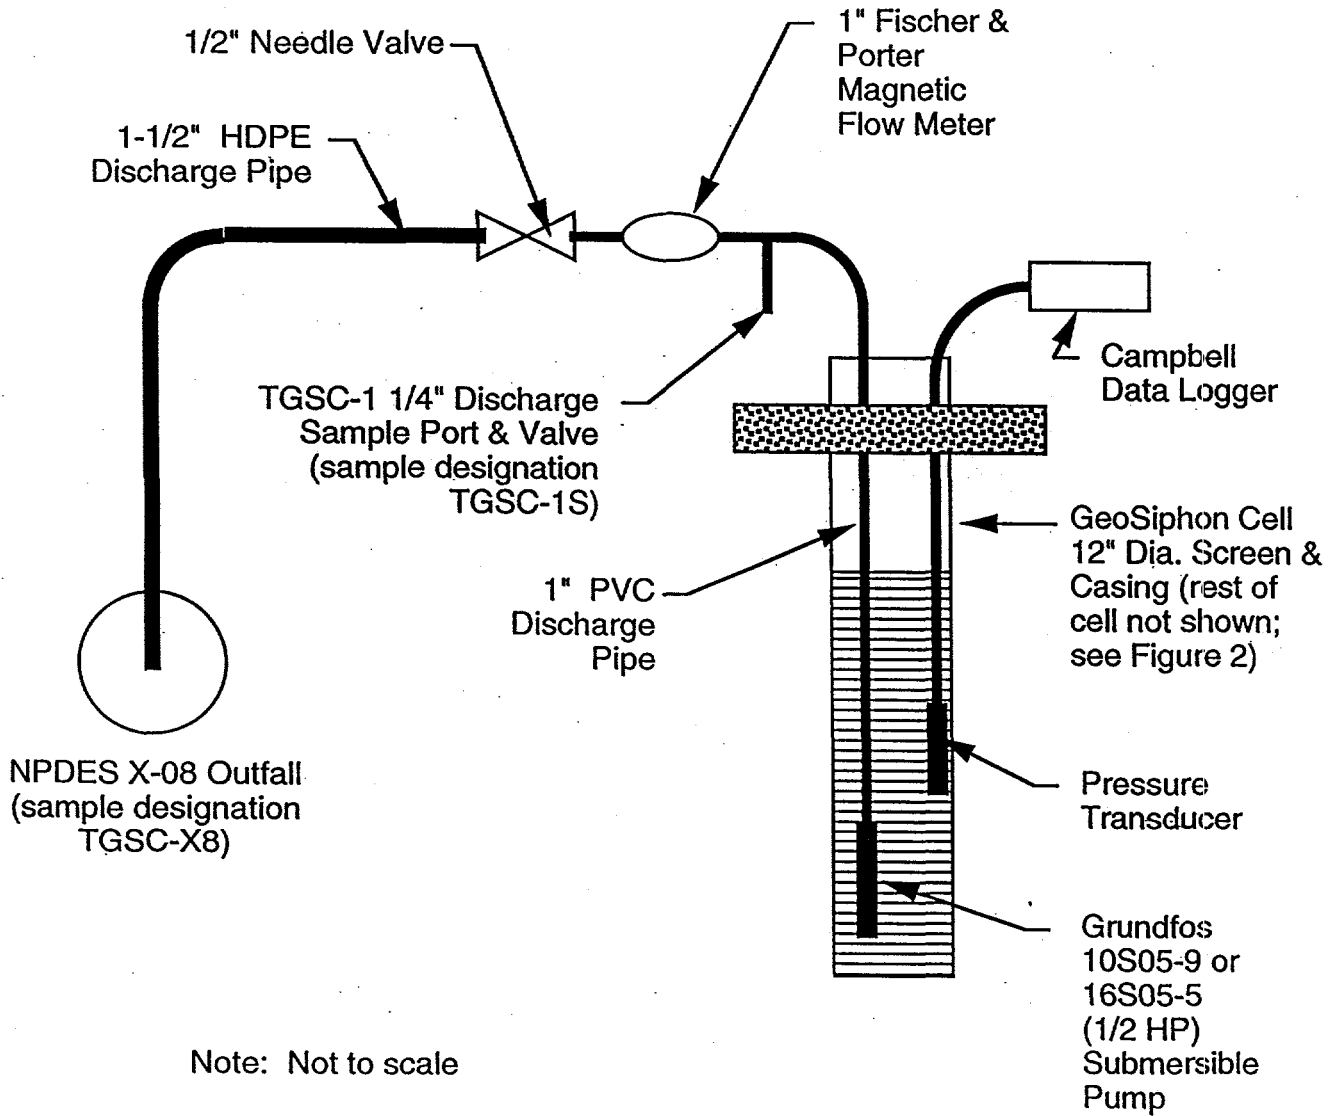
1/2" Needle Valve

1" Fischer & Porter Magnetic Flow Meter

1-1/2" HDPE Discharge Pipe

Campbell Data Logger

TGSC-1 1/4" Discharge Sample Port & Valve (sample designation TGSC-1S)

GeoSiphon Cell 12" Dia. Screen & Casing (rest of cell not shown; see Figure 2)

1" PVC Discharge Pipe

NPDES X-08 Outfall (sample designation TGSC-X8)

Pressure Transducer

Grundfos 10S05-9 or 16S05-5 (1/2 HP) Submersible Pump

Note: Not to scale